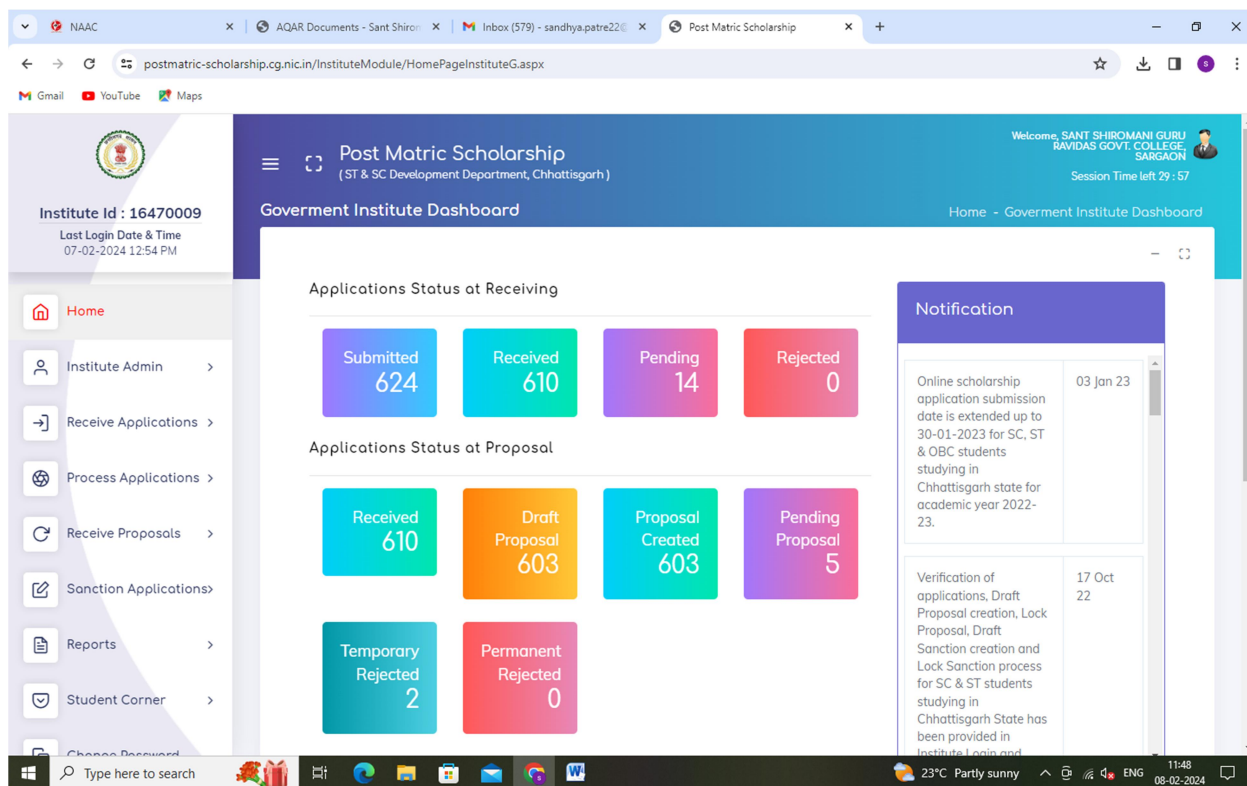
NAAC
AQAR Documents - Sant Shiron
Inbox (579) - sandhya.patre22@
Post Matric Scholarship
+

postmatric-scholarship.cg.nic.in/InstituteModule/HomePageInstituteG.aspx

Gmail YouTube Maps

Institute Id : 16470009
Last Login Date & Time
07-02-2024 12:54 PM

Home
Institute Admin >
Receive Applications >
Process Applications >
Receive Proposals >
Sanction Applications>
Reports >
Student Corner >
Change Password

Post Matric Scholarship
( ST & SC Development Department, Chhattisgarh )

Welcome, SANT SHIROMANI GURU RAVIDAS GOVT. COLLEGE, SARGAON
Session Time left 29 : 57

Goverment Institute Dashboard
Home - Goverment Institute Dashboard

Applications Status at Receiving

| Submitted 624 | Received 610 | Pending 14 | Rejected 0 |
|---|---|---|---|

Applications Status at Proposal

| Received 610 | Draft Proposal 603 | Proposal Created 603 | Pending Proposal 5 |
|---|---|---|---|
| Temporary Rejected 2 | Permanent Rejected 0 | | |

Notification

Online scholarship application submission date is extended up to 30-01-2023 for SC, ST & OBC students studying in Chhattisgarh state for academic year 2022-23. 03 Jan 23

Verification of applications, Draft Proposal creation, Lock Proposal, Draft Sanction creation and Lock Sanction process for SC & ST students studying in Chhattisgarh State has been provided in Institute Login and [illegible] 17 Oct 22

Type here to search
23°C Partly sunny ENG 11:48 08-02-2024